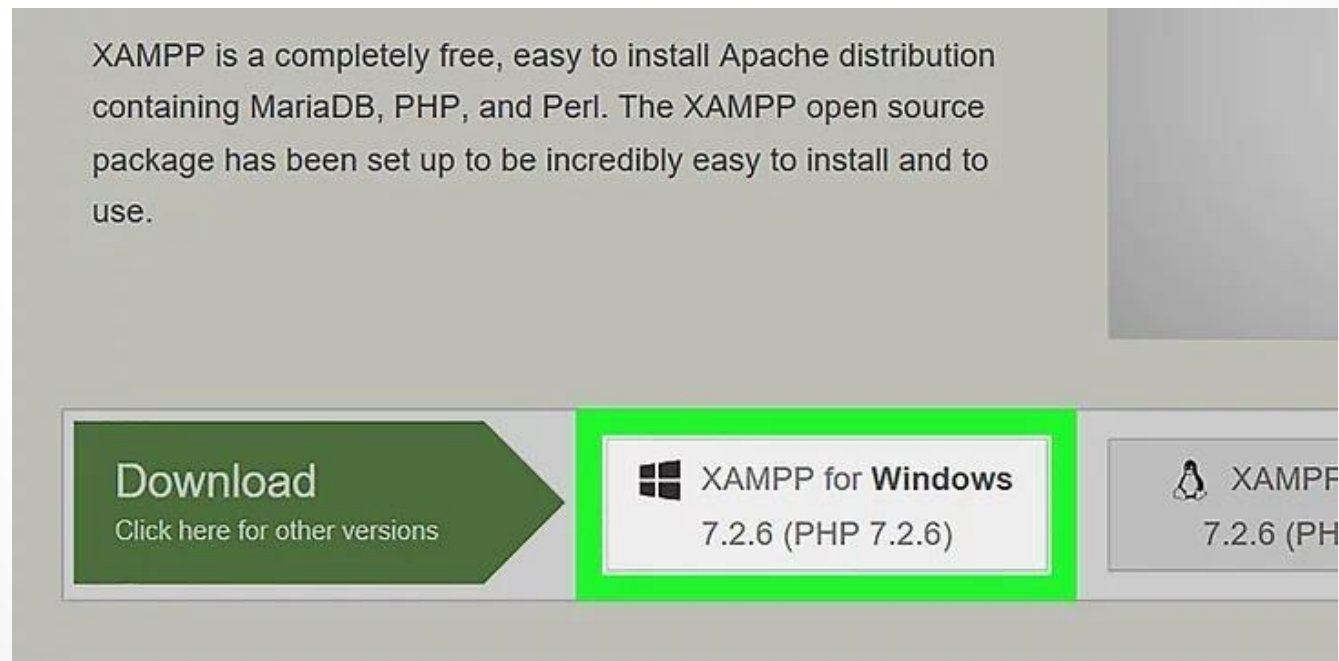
XAMPP is a completely free, easy to install Apache distribution containing MariaDB, PHP, and Perl. The XAMPP open source package has been set up to be incredibly easy to install and to use.

Download
Click here for other versions

XAMPP for **Windows**
7.2.6 (PHP 7.2.6)

XAMPP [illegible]
7.2.6 (PH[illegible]